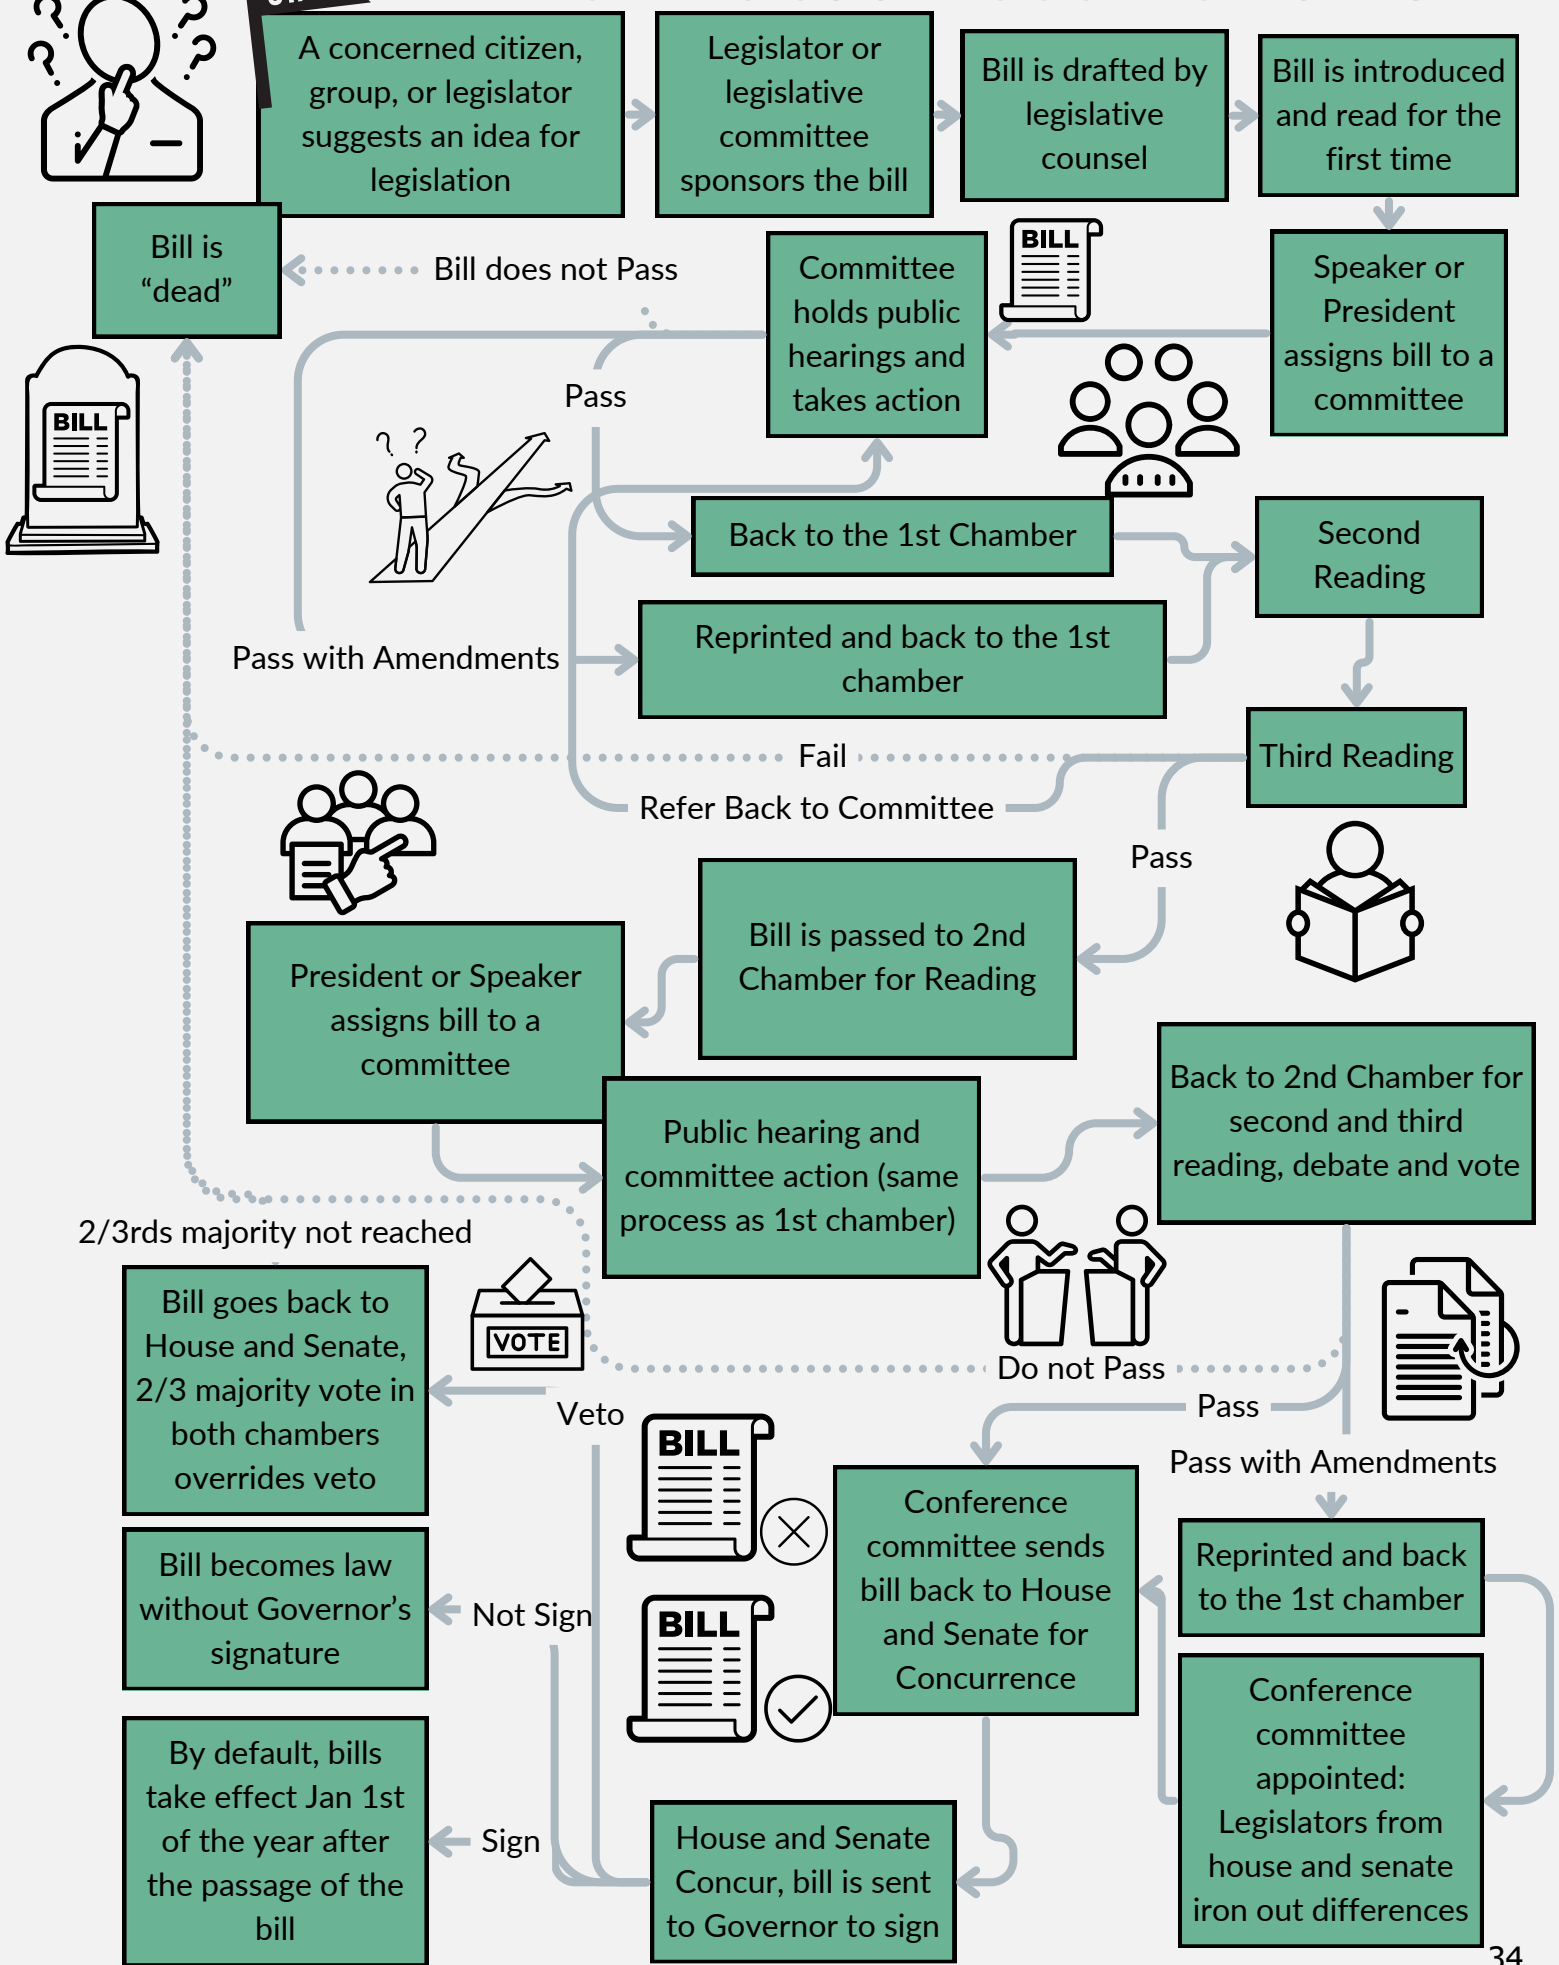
A concerned citizen, group, or legislator suggests an idea for legislation

Legislator or legislative committee sponsors the bill

Bill is drafted by legislative counsel

Bill is introduced and read for the first time

Bill is "dead"

Bill does not Pass

Committee holds public hearings and takes action

BILL

Speaker or President assigns bill to a committee

BILL

Pass

Back to the 1st Chamber

Second Reading

Pass with Amendments

Reprinted and back to the 1st chamber

Third Reading

Fail

Refer Back to Committee

Pass

Bill is passed to 2nd Chamber for Reading

President or Speaker assigns bill to a committee

Public hearing and committee action (same process as 1st chamber)

Back to 2nd Chamber for second and third reading, debate and vote

2/3rds majority not reached

Bill goes back to House and Senate, 2/3 majority vote in both chambers overrides veto

VOTE

Do not Pass

Pass

Veto

BILL

Pass with Amendments

Conference committee sends bill back to House and Senate for Concurrence

Reprinted and back to the 1st chamber

Bill becomes law without Governor's signature

Not Sign

BILL

Conference committee appointed: Legislators from house and senate iron out differences

By default, bills take effect Jan 1st of the year after the passage of the bill

Sign

House and Senate Concur, bill is sent to Governor to sign

34